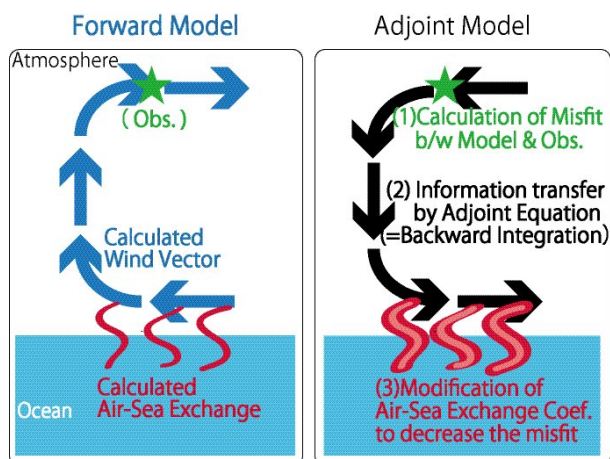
Forward Model

Atmosphere

( Obs. )

Calculated Wind Vector

Ocean

Calculated Air-Sea Exchange

Adjoint Model

(1)Calculation of Misfit b/w Model & Obs.

(2) Information transfer by Adjoint Equation (=Backward Integration)

(3)Modification of Air-Sea Exchange Coef. to decrease the misfit